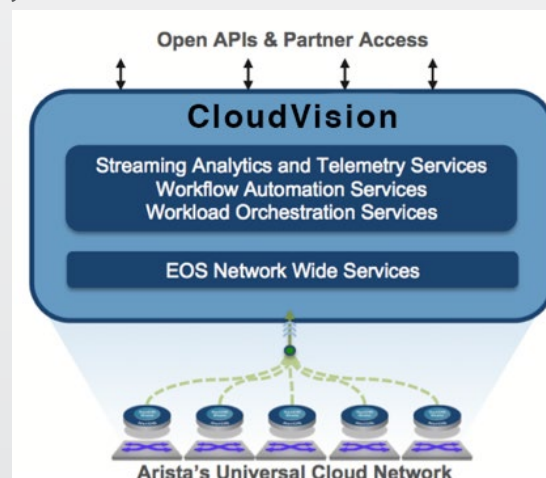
Open APIs & Partner Access

CloudVision

Streaming Analytics and Telemetry Services
Workflow Automation Services
Workload Orchestration Services

EOS Network Wide Services

Arista's Universal Cloud Network